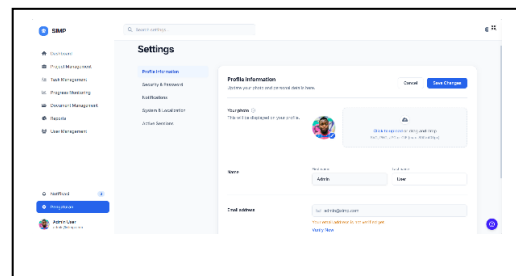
SIMP

Search settings

Dashboard
Project Management
Task Management
Progress Monitoring
Document Management
Reports
User Management

Settings

Profile Information
Security & Password
Notifications
System & Localization
Active Sessions

Profile information
Update your photo and personal details here.

Cancel
Save Changes

Your photo
This will be displayed on your profile.

Click to upload or drag and drop
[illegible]

Name
First name
Admin
Last name
User

Email address
admin@simp.com
Your email address is not verified yet.
Verify Now

Notifications
Settings

Admin User
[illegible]